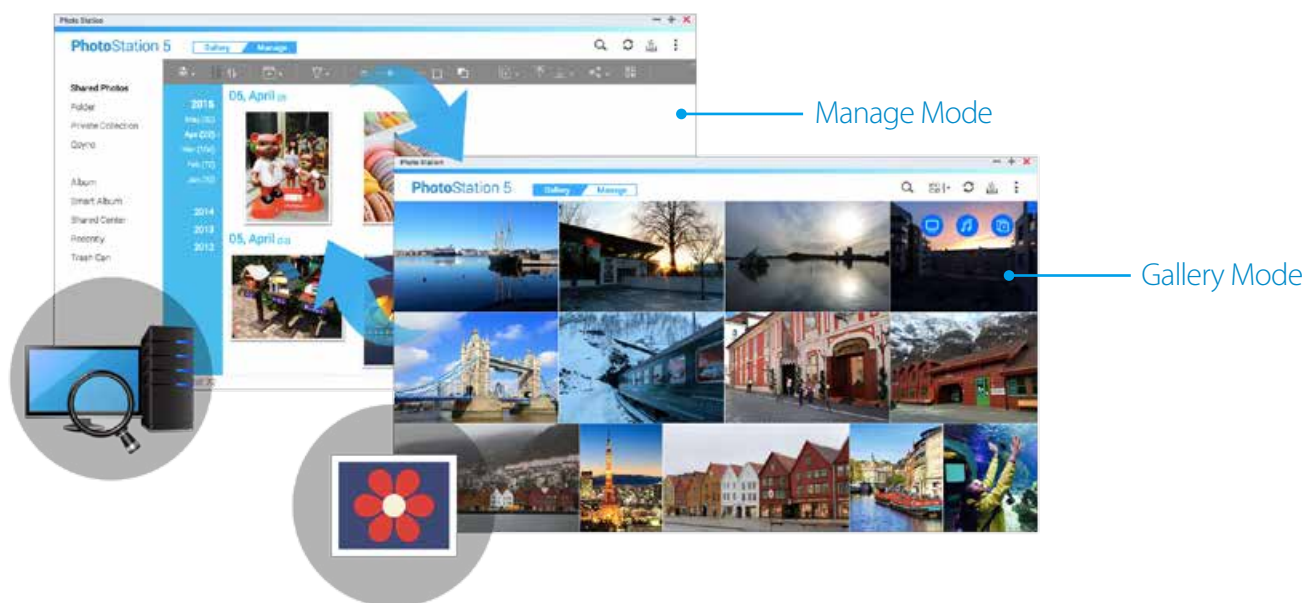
Photo Station

PhotoStation 5

Gallery

Manage

Shared Photos

Folder

Private Collection

Qsync

Album

Smart Album

Shared Center

Recently

Trash Can

2016

May (50)

Apr (220)

Mar (156)

Feb (70)

Jan (70)

2014

2013

2012

05, April

05, April

Manage Mode

Photo Station

PhotoStation 5

Gallery

Manage

Gallery Mode